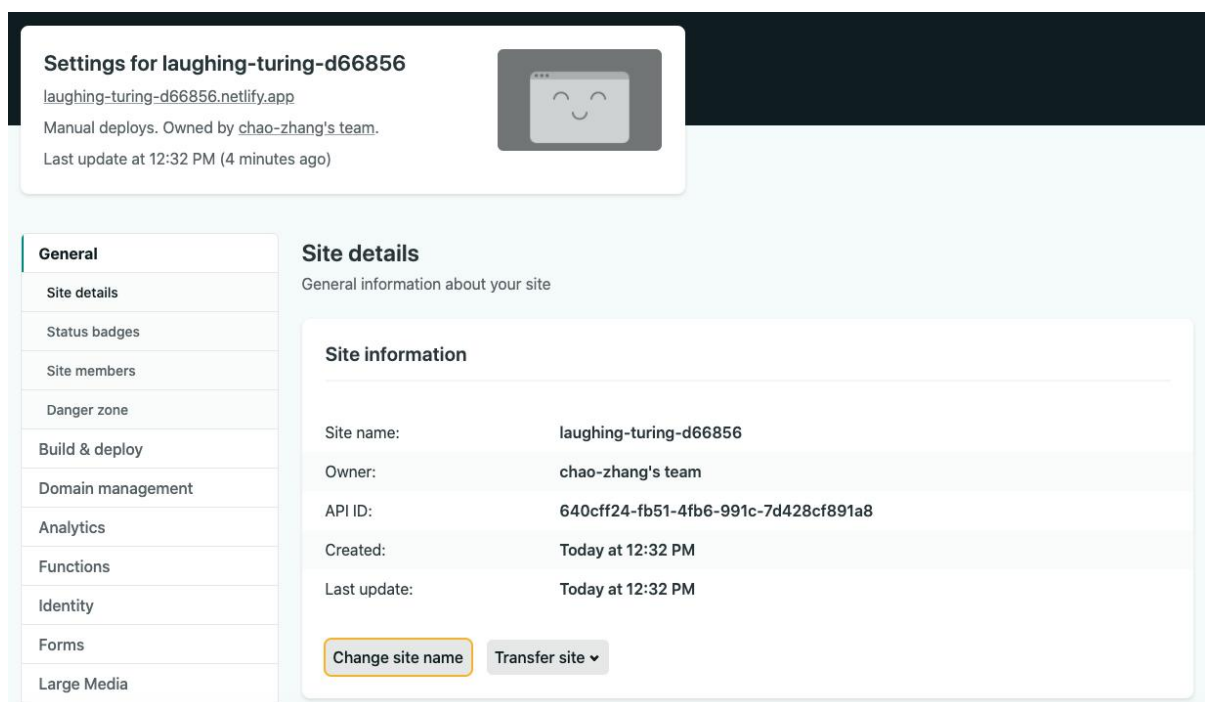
Settings for laughing-turing-d66856

laughing-turing-d66856.netlify.app

Manual deploys. Owned by chao-zhang's team.

Last update at 12:32 PM (4 minutes ago)

General
Site details
Status badges
Site members
Danger zone
Build & deploy
Domain management
Analytics
Functions
Identity
Forms
Large Media

Site details

General information about your site

Site information

| | |
|---|---|
| Site name: | laughing-turing-d66856 |
| Owner: | chao-zhang's team |
| API ID: | 640cff24-fb51-4fb6-991c-7d428cf891a8 |
| Created: | Today at 12:32 PM |
| Last update: | Today at 12:32 PM |

Change site name
Transfer site